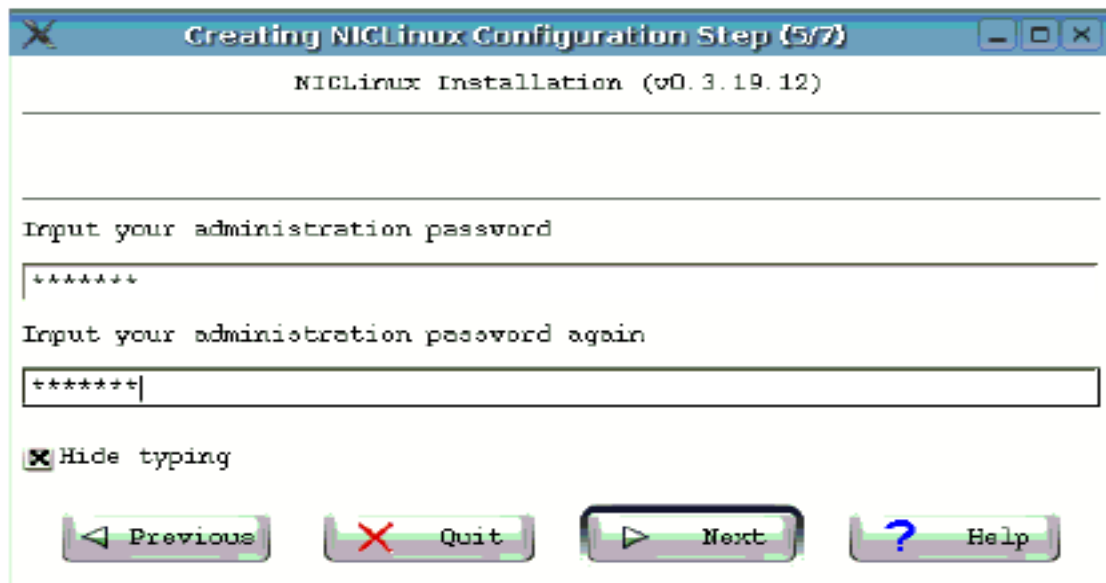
Creating NICLinux Configuration Step (5/7)

NICLinux Installation (v0.3.19.12)

Input your administration password

*******

Input your administration password again

*******

Hide typing

Previous

Quit

Next

Help